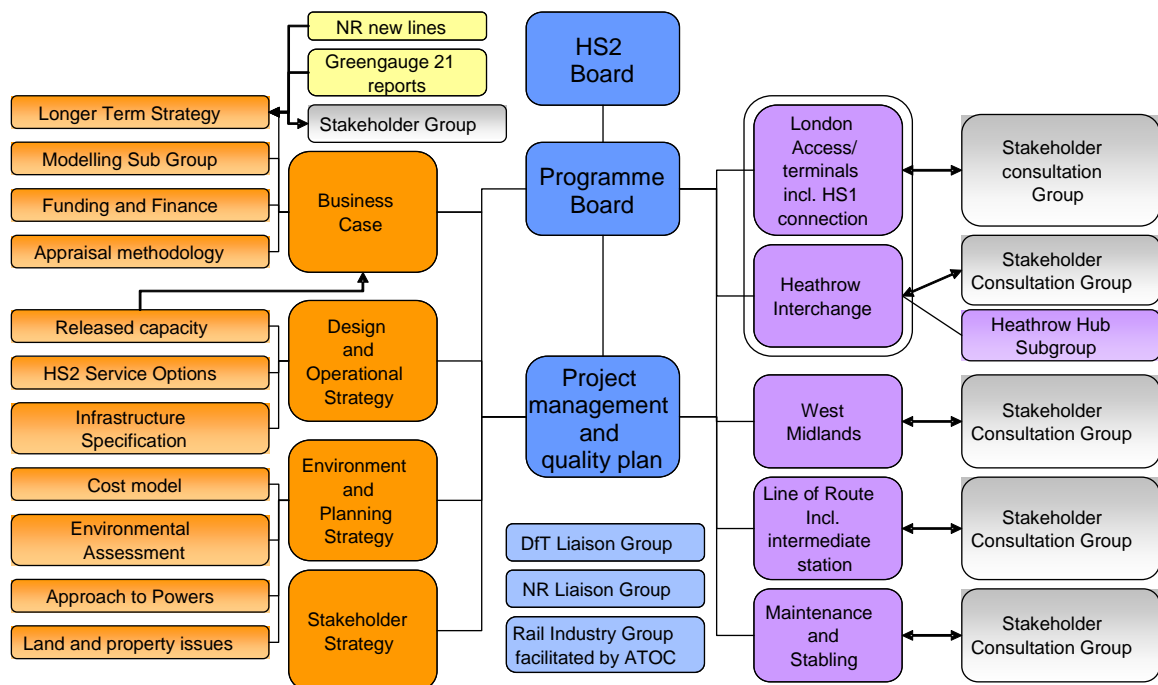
NR new lines

Greengauge 21 reports

Stakeholder Group

HS2 Board

Longer Term Strategy

Modelling Sub Group

Funding and Finance

Appraisal methodology

Business Case

Programme Board

London Access/ terminals incl. HS1 connection

Stakeholder consultation Group

Heathrow Interchange

Stakeholder Consultation Group

Heathrow Hub Subgroup

Released capacity

HS2 Service Options

Infrastructure Specification

Design and Operational Strategy

Project management and quality plan

West Midlands

Stakeholder Consultation Group

Cost model

Environmental Assessment

Approach to Powers

Land and property issues

Environment and Planning Strategy

Stakeholder Strategy

DfT Liaison Group

NR Liaison Group

Rail Industry Group facilitated by ATOC

Line of Route Incl. intermediate station

Stakeholder Consultation Group

Maintenance and Stabling

Stakeholder Consultation Group